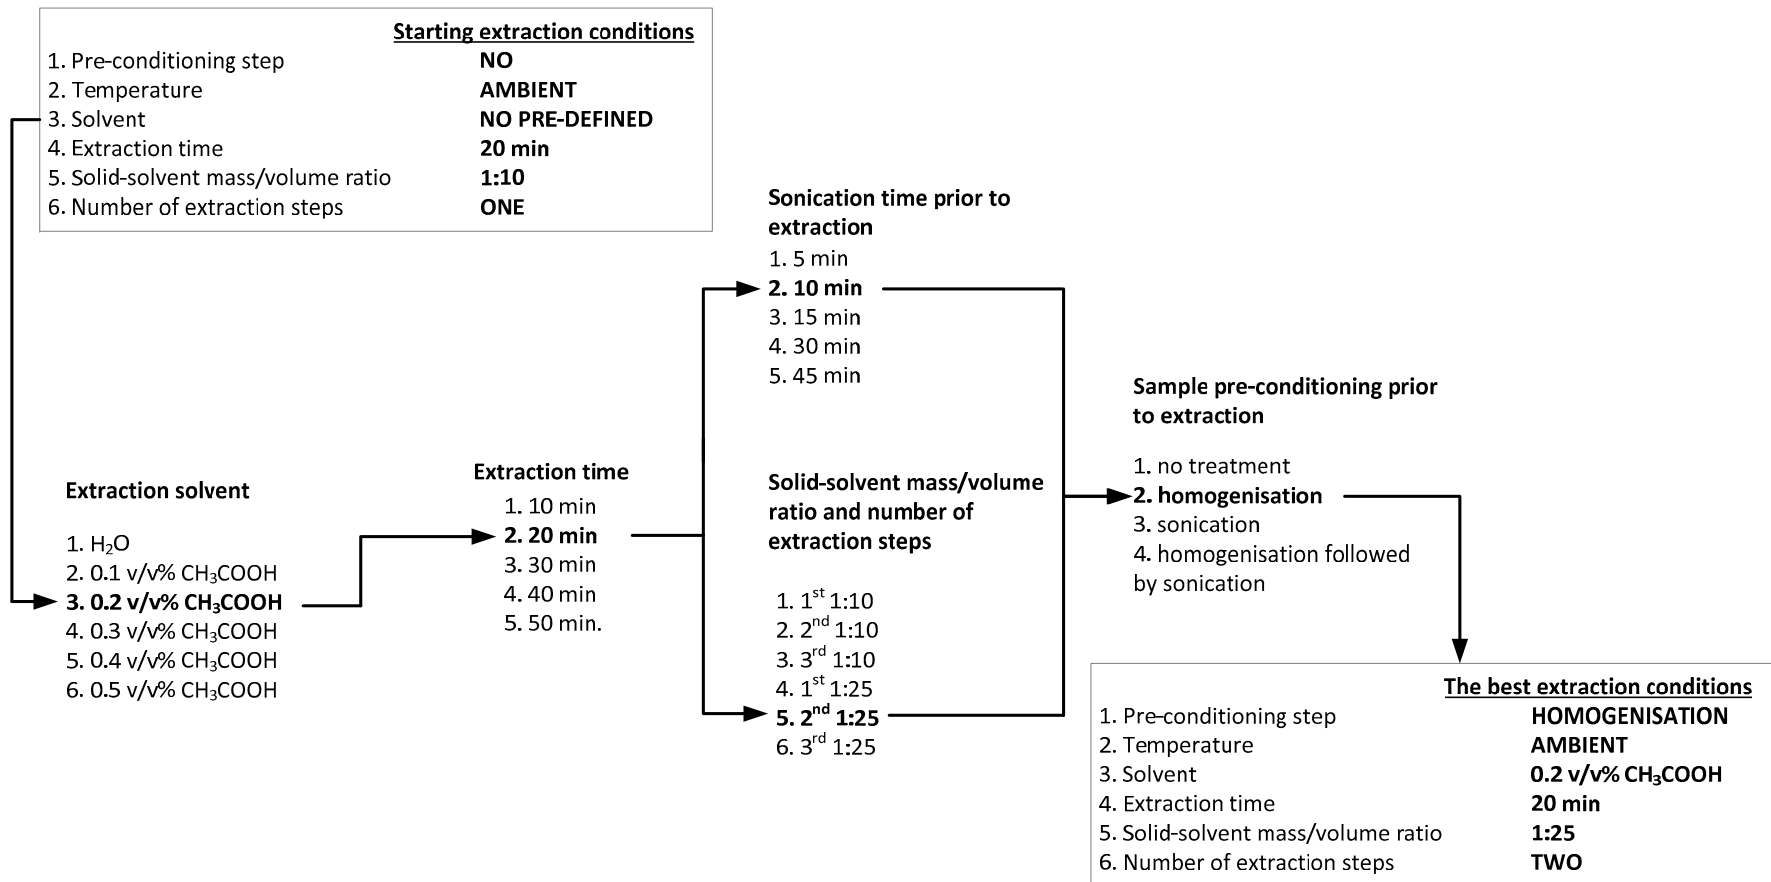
**Starting extraction conditions**

| | |
|---|---|
| 1. Pre-conditioning step | NO |
| 2. Temperature | AMBIENT |
| 3. Solvent | NO PRE-DEFINED |
| 4. Extraction time | 20 min |
| 5. Solid-solvent mass/volume ratio | 1:10 |
| 6. Number of extraction steps | ONE |

Extraction solvent

1. $H_2O$
2. 0.1 v/v% $CH_3COOH$
3. 0.2 v/v% $CH_3COOH$
4. 0.3 v/v% $CH_3COOH$
5. 0.4 v/v% $CH_3COOH$
6. 0.5 v/v% $CH_3COOH$

Extraction time

1. 10 min
2. 20 min
3. 30 min
4. 40 min
5. 50 min.

Sonication time prior to extraction

1. 5 min
2. 10 min
3. 15 min
4. 30 min
5. 45 min

Solid-solvent mass/volume ratio and number of extraction steps

1. $1^{st}$ 1:10
2. $2^{nd}$ 1:10
3. $3^{rd}$ 1:10
4. $1^{st}$ 1:25
5. $2^{nd}$ 1:25
6. $3^{rd}$ 1:25

Sample pre-conditioning prior to extraction

1. no treatment
2. homogenisation
3. sonication
4. homogenisation followed by sonication

**The best extraction conditions**

| | |
|---|---|
| 1. Pre-conditioning step | HOMOGENISATION |
| 2. Temperature | AMBIENT |
| 3. Solvent | 0.2 v/v% $CH_3COOH$ |
| 4. Extraction time | 20 min |
| 5. Solid-solvent mass/volume ratio | 1:25 |
| 6. Number of extraction steps | TWO |